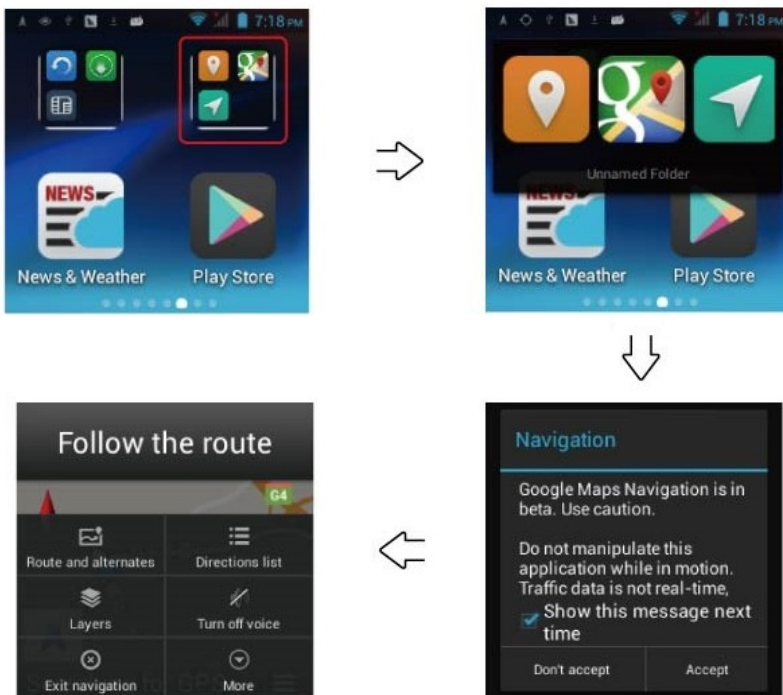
7:18 PM

NEWS

News & Weather

Play Store

7:18 PM

Unnamed Folder

News & Weather

Play Store

Navigation

Google Maps Navigation is in beta. Use caution.

Do not manipulate this application while in motion. Traffic data is not real-time,

Show this message next time

Don't accept

Accept

Follow the route

G4

Route and alternates

Directions list

Layers

Turn off voice

Exit navigation

More